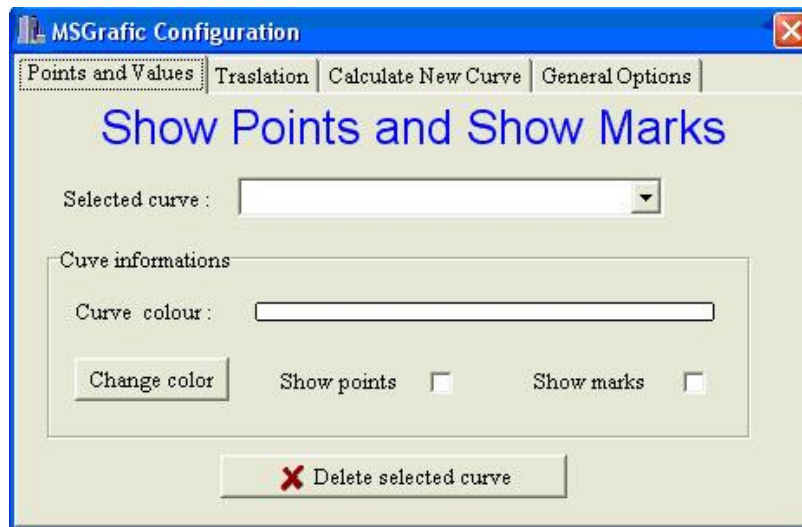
MSGrafic Configuration

Points and Values | Traslation | Calculate New Curve | General Options

Show Points and Show Marks

Selected curve :

Cuve informations

Curve colour :

Change color

Show points

Show marks

Delete selected curve